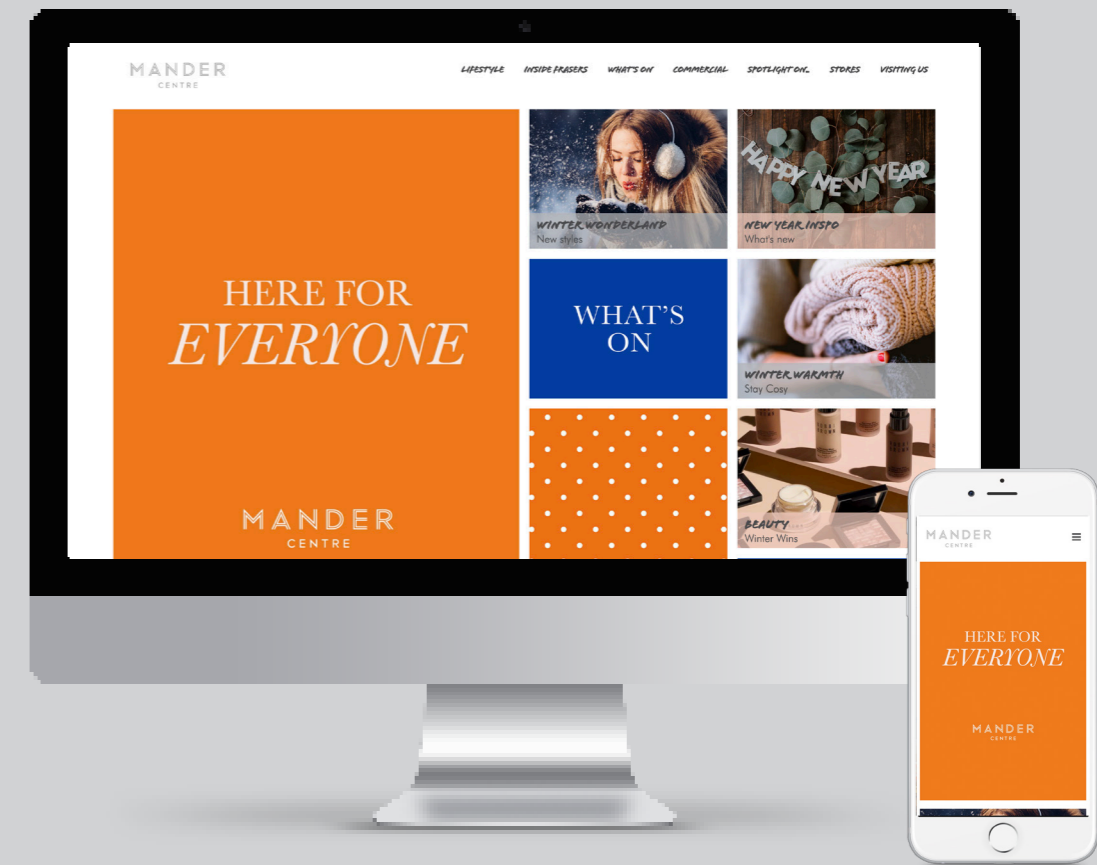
MANDER
CENTRE

LIFESTYLE INSIDE FRASERS WHAT'S ON COMMERCIAL SPOTLIGHT ON.. STORES VISITING US

HERE FOR
EVERYONE

MANDER
CENTRE

WINTER WONDERLAND
New styles

HAPPY NEW YEAR

NEW YEAR INSPO
What's new

WHAT'S
ON

WINTER WARMTH
Stay Cosy

BEAUTY
Winter Wins

MANDER
CENTRE

HERE FOR
EVERYONE

MANDER
CENTRE